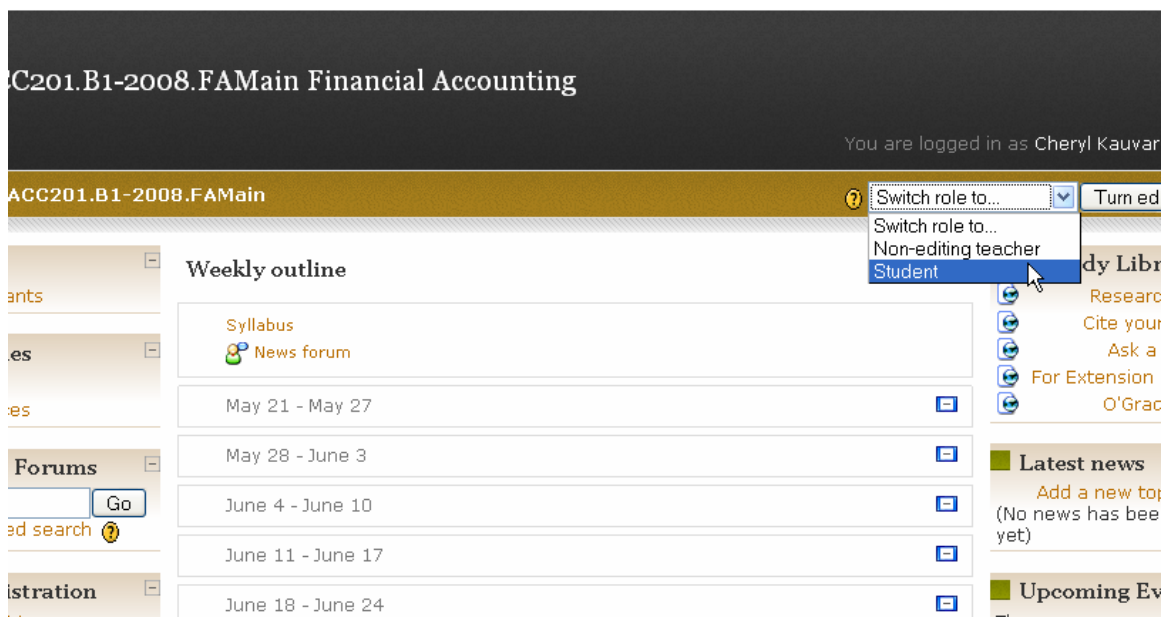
C201.B1-2008.FAMain Financial Accounting

You are logged in as Cheryl Kauvar

ACC201.B1-2008.FAMain

Switch role to...

Switch role to...
Non-editing teacher
Student

Turn ed

ants

es

ces

Forums

Go

ed search

istration

Weekly outline

Syllabus
News forum

May 21 - May 27

May 28 - June 3

June 4 - June 10

June 11 - June 17

June 18 - June 24

dy Libr

Researc

Cite your

Ask a

For Extension

O'Grac

Latest news

Add a new top
(No news has bee yet)

Upcoming Ev